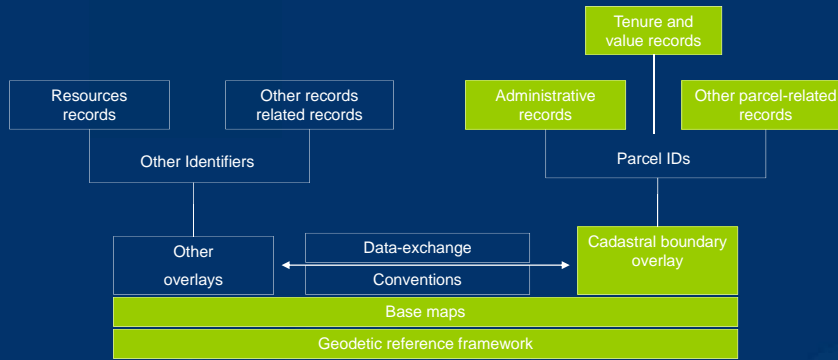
Tenure and value records

Resources records

Other records related records

Administrative records

Other parcel-related records

Other Identifiers

Parcel IDs

Other overlays

Data-exchange

Conventions

Cadastral boundary overlay

Base maps

Geodetic reference framework